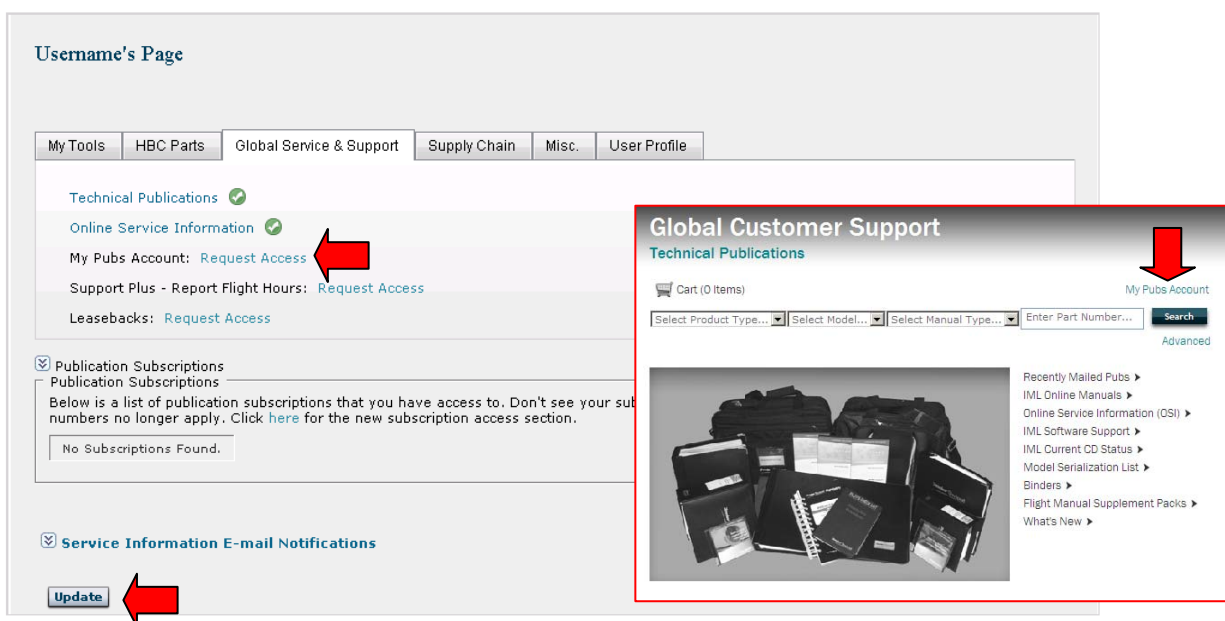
Username's Page

| My Tools | HBC Parts | Global Service & Support | Supply Chain | Misc. | User Profile |
|---|---|---|---|---|---|

Technical Publications

Online Service Information

My Pubs Account: Request Access

Support Plus - Report Flight Hours: Request Access

Leasebacks: Request Access

Publication Subscriptions

Publication Subscriptions

Below is a list of publication subscriptions that you have access to. Don't see your sub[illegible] numbers no longer apply. Click here for the new subscription access section.

No Subscriptions Found.

Service Information E-mail Notifications

Update

Global Customer Support

Technical Publications

Cart (0 Items)

My Pubs Account

Select Product Type... Select Model... Select Manual Type... Enter Part Number... Search

Advanced

Recently Mailed Pubs

IML Online Manuals

Online Service Information (OSI)

IML Software Support

IML Current CD Status

Model Serialization List

Binders

Flight Manual Supplement Packs

What's New